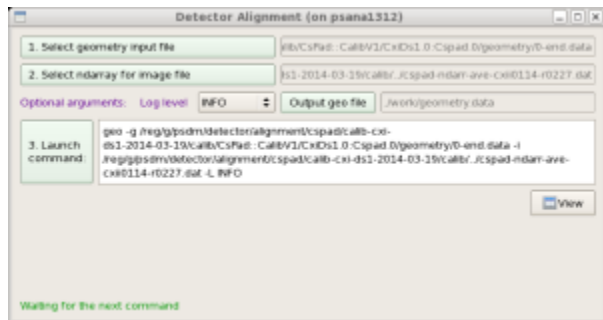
Detector Alignment (on psana1312)

1. Select geometry input file

alib/CsPad::CalibV1/CxiDs1.0:Cspad.0/geometry/0-end.data

2. Select ndarray for image file

ds1-2014-03-19/calib/../cspad-ndarr-ave-cxi0114-r0227.dat

Optional arguments: Log level INFO Output geo file ./work/geometry.data

3. Launch command:

geo -g /reg/g/psdm/detector/alignment/cspad/calib-cxi-ds1-2014-03-19/calib/CsPad::CalibV1/CxiDs1.0:Cspad.0/geometry/0-end.data -i /reg/g/psdm/detector/alignment/cspad/calib-cxi-ds1-2014-03-19/calib/../cspad-ndarr-ave-cxi0114-r0227.dat -L INFO

View

Waiting for the next command